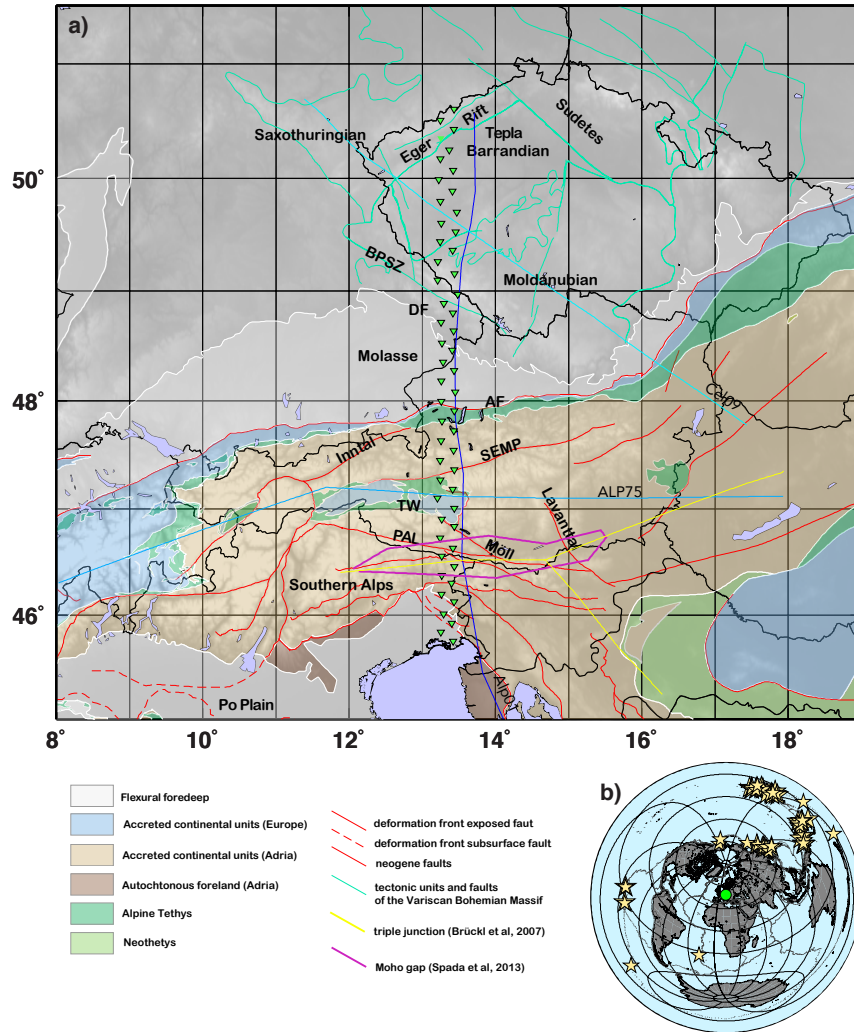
a)

Saxothuringian
Eger
Rift
Tepla Barrandian
Sudetes
BPSZ
Moldanubian
DF
Molasse
Cepry
AF
Inntal
SEMP
TW
ALP75
Lavanttal
PAL
Möll
Southern Alps
Po Plain
Alpo

50°
48°
46°
8°
10°
12°
14°
16°
18°

Flexural foredeep
Accreted continental units (Europe)
Accreted continental units (Adria)
Autochtonous foreland (Adria)
Alpine Tethys
Neothetys

deformation front exposed faut
deformation front subsurface fault
neogene faults
tectonic units and faults of the Variscan Bohemian Massif
triple junction (Brückl et al, 2007)
Moho gap (Spada et al, 2013)

b)